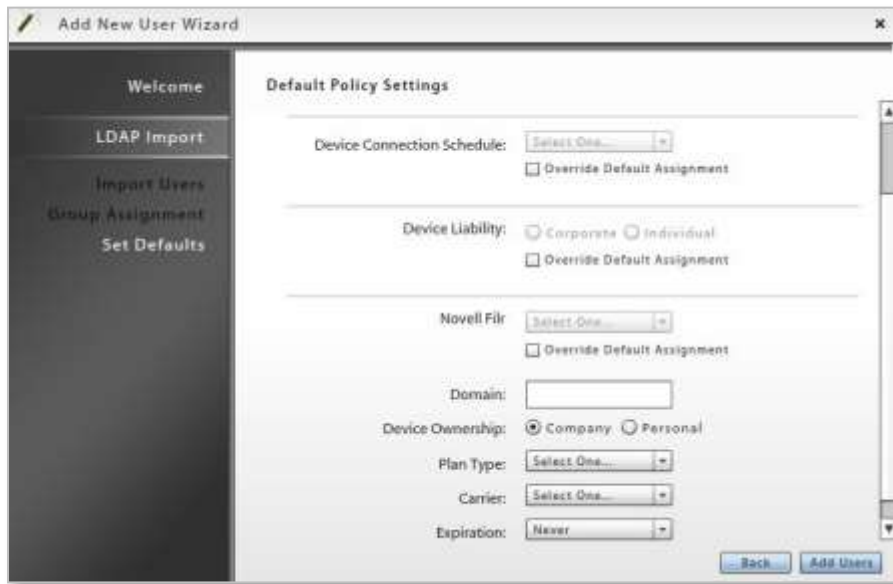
Add New User Wizard

×

Welcome

LDAP Import

Import Users

Group Assignment

Set Defaults

Default Policy Settings

Device Connection Schedule: Select One...

Override Default Assignment

Device Liability: Corporate Individual

Override Default Assignment

Novell Filr Select One...

Override Default Assignment

Domain:

Device Ownership: Company Personal

Plan Type: Select One...

Carrier: Select One...

Expiration: Never

Back

Add Users